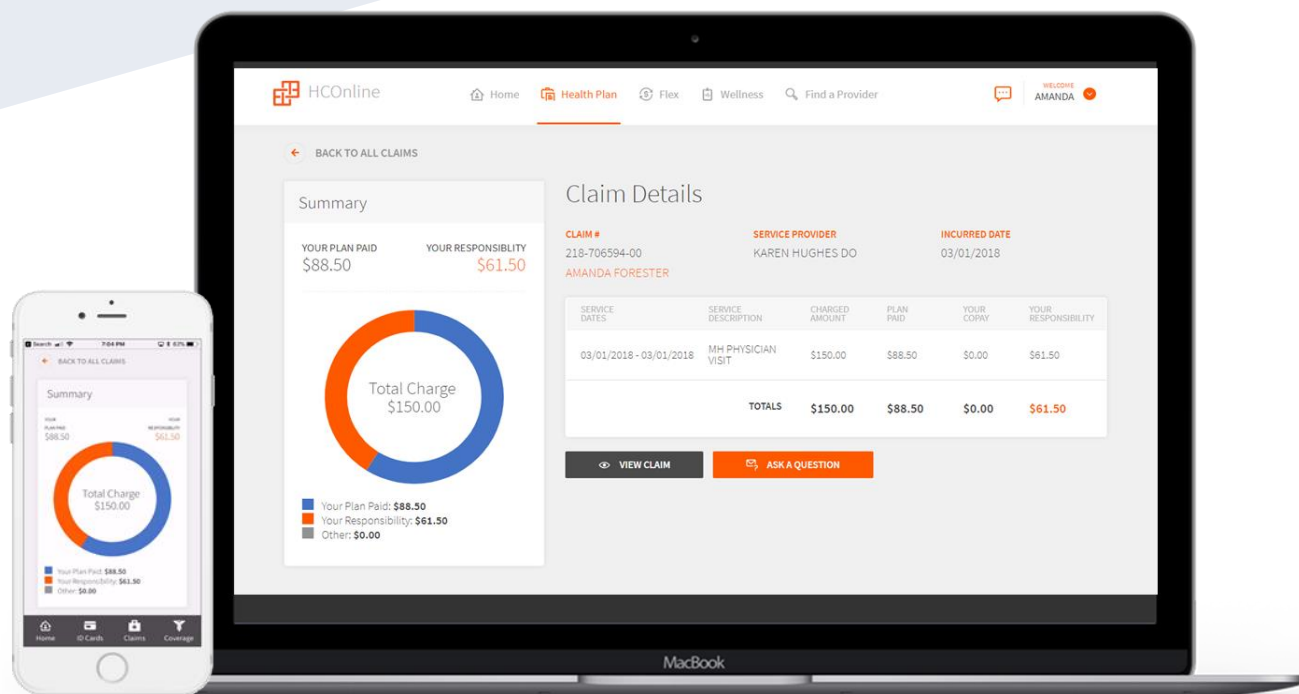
HCOnline

Home Health Plan Flex Wellness Find a Provider

WELCOME
AMANDA

BACK TO ALL CLAIMS

Summary

YOUR PLAN PAID
$88.50

YOUR RESPONSIBILITY
$61.50

Total Charge
$150.00

Your Plan Paid: **$88.50**
Your Responsibility: **$61.50**
Other: **$0.00**

Claim Details

CLAIM #
218-706594-00
AMANDA FORESTER

SERVICE PROVIDER
KAREN HUGHES DO

INCURRED DATE
03/01/2018

| SERVICE DATES | SERVICE DESCRIPTION | CHARGED AMOUNT | PLAN PAID | YOUR COPAY | YOUR RESPONSIBILITY |
|---|---|---|---|---|---|
| 03/01/2018 - 03/01/2018 | MH PHYSICIAN VISIT | $150.00 | $88.50 | $0.00 | $61.50 |
| | TOTALS | $150.00 | $88.50 | $0.00 | $61.50 |

VIEW CLAIM
ASK A QUESTION

MacBook

Search 7:04 PM 63%

BACK TO ALL CLAIMS

Summary

YOUR PLAN PAID
$88.50

YOUR RESPONSIBILITY
$61.50

Total Charge
$150.00

Your Plan Paid: $88.50
Your Responsibility: $61.50
Other: $0.00

Home ID Cards Claims Coverage